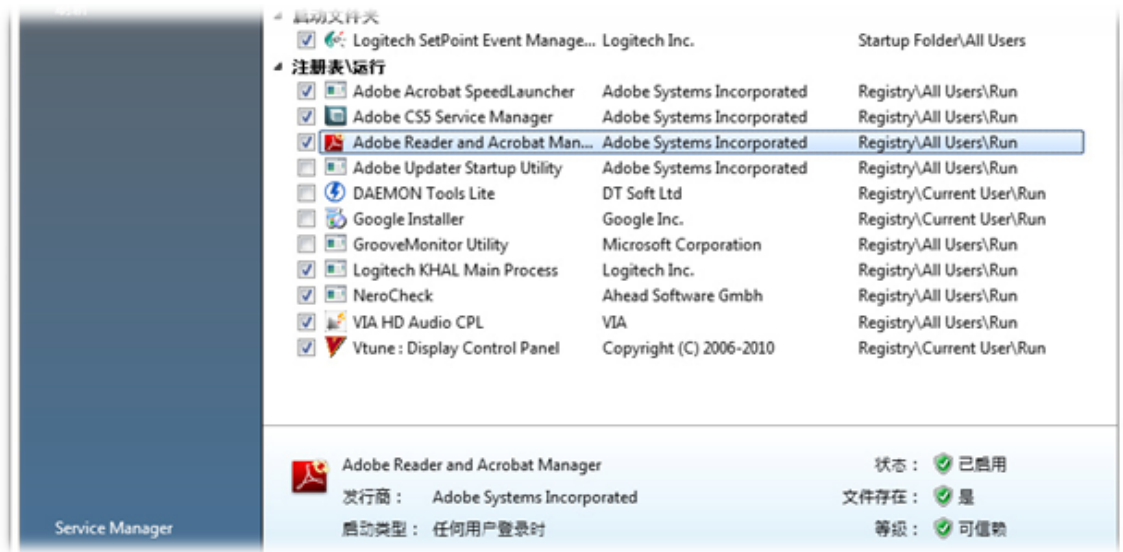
启动文件夹

Logitech SetPoint Event Manage... | Logitech Inc. | Startup Folder\All Users

注册表\运行

| Adobe Acrobat SpeedLauncher | Adobe Systems Incorporated | Registry\All Users\Run |
|---|---|---|
| Adobe CS5 Service Manager | Adobe Systems Incorporated | Registry\All Users\Run |
| Adobe Reader and Acrobat Man... | Adobe Systems Incorporated | Registry\All Users\Run |
| Adobe Updater Startup Utility | Adobe Systems Incorporated | Registry\All Users\Run |
| DAEMON Tools Lite | DT Soft Ltd | Registry\Current User\Run |
| Google Installer | Google Inc. | Registry\Current User\Run |
| GrooveMonitor Utility | Microsoft Corporation | Registry\All Users\Run |
| Logitech KHAL Main Process | Logitech Inc. | Registry\All Users\Run |
| NeroCheck | Ahead Software Gmbh | Registry\All Users\Run |
| VIA HD Audio CPL | VIA | Registry\All Users\Run |
| Vtune : Display Control Panel | Copyright (C) 2006-2010 | Registry\Current User\Run |

Adobe Reader and Acrobat Manager
发行商： Adobe Systems Incorporated
启动类型： 任何用户登录时
状态： 已启用
文件存在： 是
等级： 可信赖

Service Manager